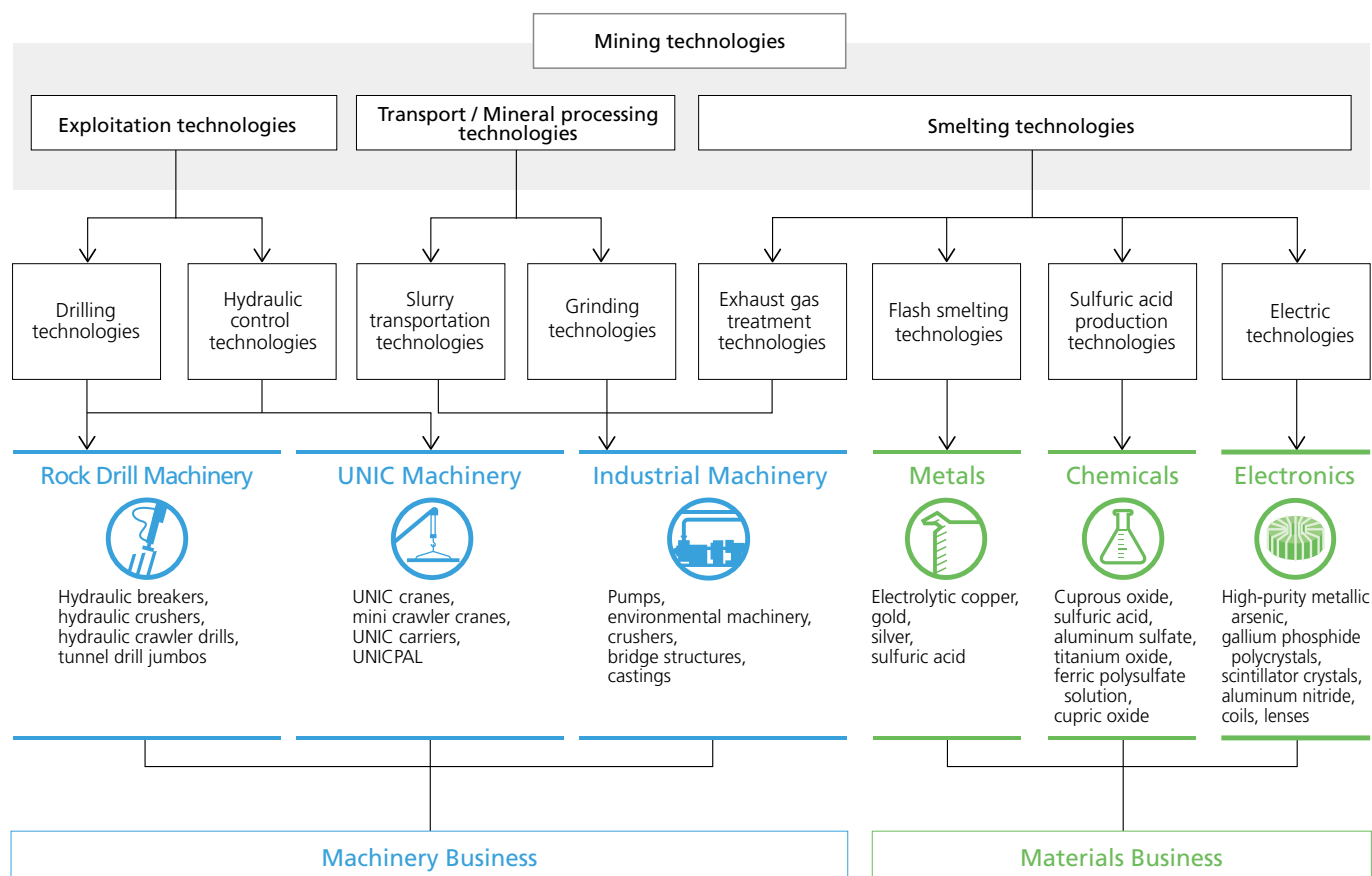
Mining technologies

Exploitation technologies

Transport / Mineral processing technologies

Smelting technologies

Drilling technologies

Hydraulic control technologies

Slurry transportation technologies

Grinding technologies

Exhaust gas treatment technologies

Flash smelting technologies

Sulfuric acid production technologies

Electric technologies

Rock Drill Machinery

Hydraulic breakers, hydraulic crushers, hydraulic crawler drills, tunnel drill jumbos

UNIC Machinery

UNIC cranes, mini crawler cranes, UNIC carriers, UNICPAL

Industrial Machinery

Pumps, environmental machinery, crushers, bridge structures, castings

Metals

Electrolytic copper, gold, silver, sulfuric acid

Chemicals

Cuprous oxide, sulfuric acid, aluminum sulfate, titanium oxide, ferric polysulfate solution, cupric oxide

Electronics

High-purity metallic arsenic, gallium phosphide polycrystals, scintillator crystals, aluminum nitride, coils, lenses

Machinery Business

Materials Business